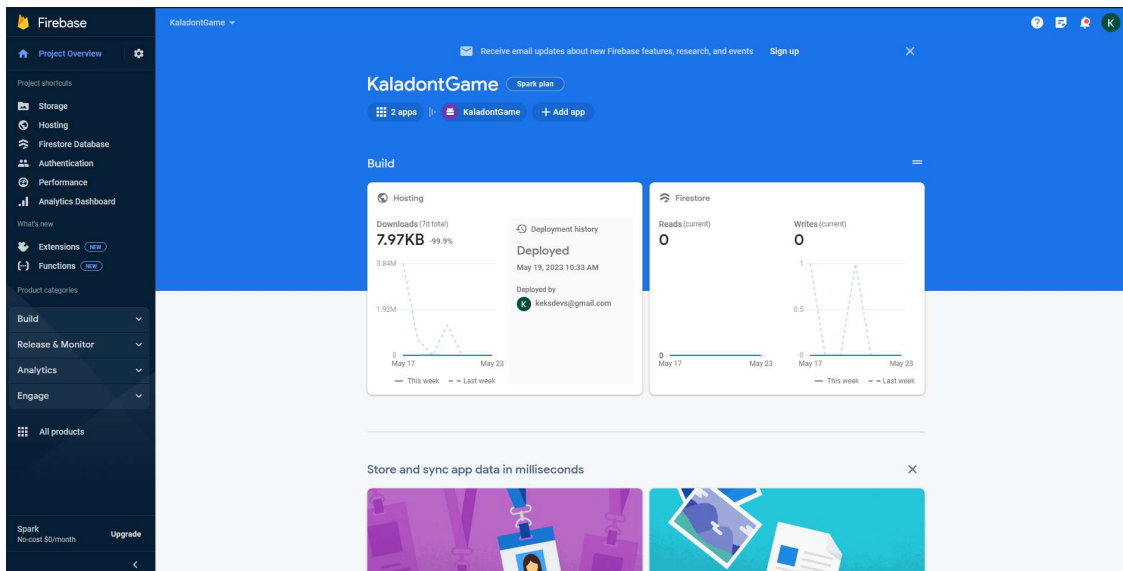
Firebase

Project Overview

Project shortcuts

Storage
Hosting
Firestore Database
Authentication
Performance
Analytics Dashboard

What's new

Extensions NEW
Functions NEW

Product categories

Build
Release & Monitor
Analytics
Engage

All products

Spark
No-cost $0/month
Upgrade

KaladontGame

Receive email updates about new Firebase features, research, and events Sign up

KaladontGame Spark plan

2 apps KaladontGame + Add app

Build

Hosting

Downloads (7d total)
7.97KB -99.9%

3.84M
1.92M
0
May 17 May 23
— This week - - Last week

Deployment history
Deployed
May 19, 2023 10:33 AM
Deployed by
K keksdevs@gmail.com

Firestore

Reads (current)
0
0
May 17 May 23

Writes (current)
0
1
0.5
0
May 17 May 23
— This week - - Last week

Store and sync app data in milliseconds